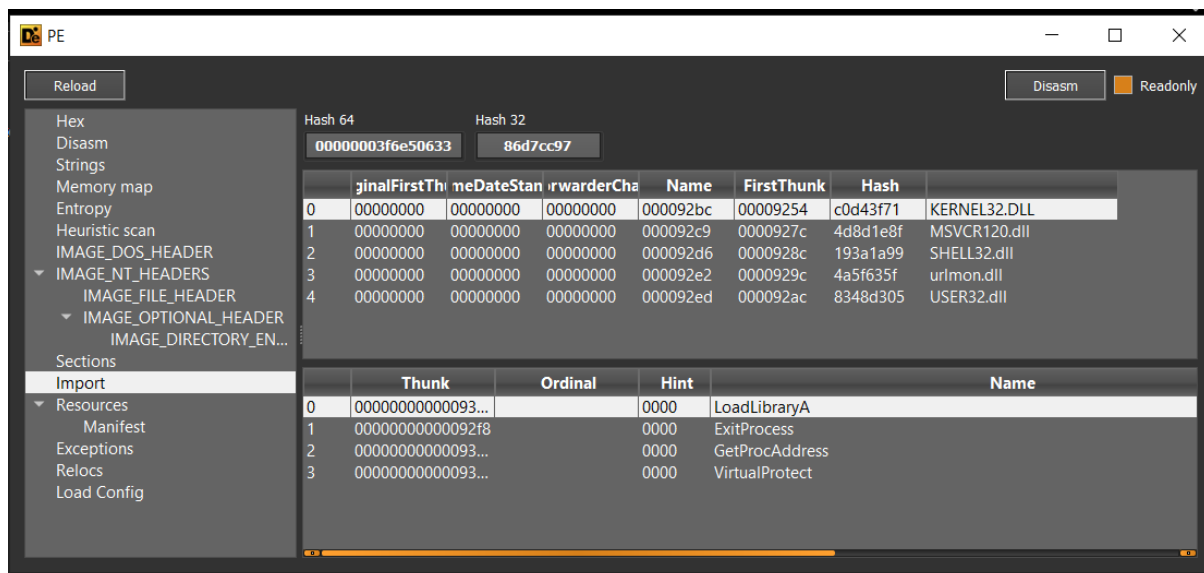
PE

Reload

Disasm

Readonly

Hex
Disasm
Strings
Memory map
Entropy
Heuristic scan
IMAGE_DOS_HEADER
IMAGE_NT_HEADERS
IMAGE_FILE_HEADER
IMAGE_OPTIONAL_HEADER
IMAGE_DIRECTORY_EN...
Sections
Import
Resources
Manifest
Exceptions
Relocs
Load Config

Hash 64
00000003f6e50633
Hash 32
86d7cc97

| | ginalFirstThu | meDateStan | orwarderCha | Name | FirstThunk | Hash | |
|---|---|---|---|---|---|---|---|
| 0 | 00000000 | 00000000 | 00000000 | 000092bc | 00009254 | c0d43f71 | KERNEL32.DLL |
| 1 | 00000000 | 00000000 | 00000000 | 000092c9 | 0000927c | 4d8d1e8f | MSVCR120.dll |
| 2 | 00000000 | 00000000 | 00000000 | 000092d6 | 0000928c | 193a1a99 | SHELL32.dll |
| 3 | 00000000 | 00000000 | 00000000 | 000092e2 | 0000929c | 4a5f635f | urlmon.dll |
| 4 | 00000000 | 00000000 | 00000000 | 000092ed | 000092ac | 8348d305 | USER32.dll |

| | Thunk | Ordinal | Hint | Name |
|---|---|---|---|---|
| 0 | 00000000000093... | | 0000 | LoadLibraryA |
| 1 | 00000000000092f8 | | 0000 | ExitProcess |
| 2 | 00000000000093... | | 0000 | GetProcAddress |
| 3 | 00000000000093... | | 0000 | VirtualProtect |